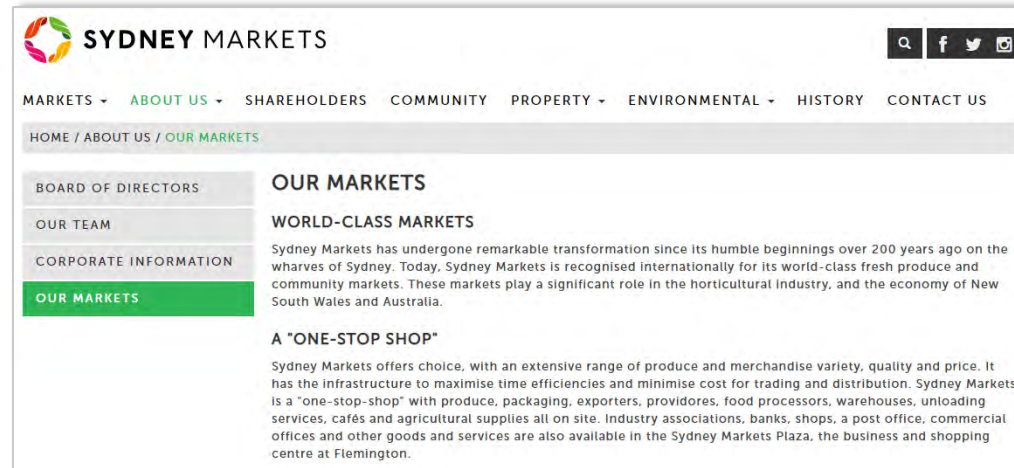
SYDNEY MARKETS

MARKETS ▾ ABOUT US ▾ SHAREHOLDERS COMMUNITY PROPERTY ▾ ENVIRONMENTAL ▾ HISTORY CONTACT US

HOME / ABOUT US / OUR MARKETS

BOARD OF DIRECTORS

OUR TEAM

CORPORATE INFORMATION

OUR MARKETS

OUR MARKETS

WORLD-CLASS MARKETS

Sydney Markets has undergone remarkable transformation since its humble beginnings over 200 years ago on the wharves of Sydney. Today, Sydney Markets is recognised internationally for its world-class fresh produce and community markets. These markets play a significant role in the horticultural industry, and the economy of New South Wales and Australia.

A "ONE-STOP SHOP"

Sydney Markets offers choice, with an extensive range of produce and merchandise variety, quality and price. It has the infrastructure to maximise time efficiencies and minimise cost for trading and distribution. Sydney Markets is a "one-stop-shop" with produce, packaging, exporters, providores, food processors, warehouses, unloading services, cafés and agricultural supplies all on site. Industry associations, banks, shops, a post office, commercial offices and other goods and services are also available in the Sydney Markets Plaza, the business and shopping centre at Flemington.